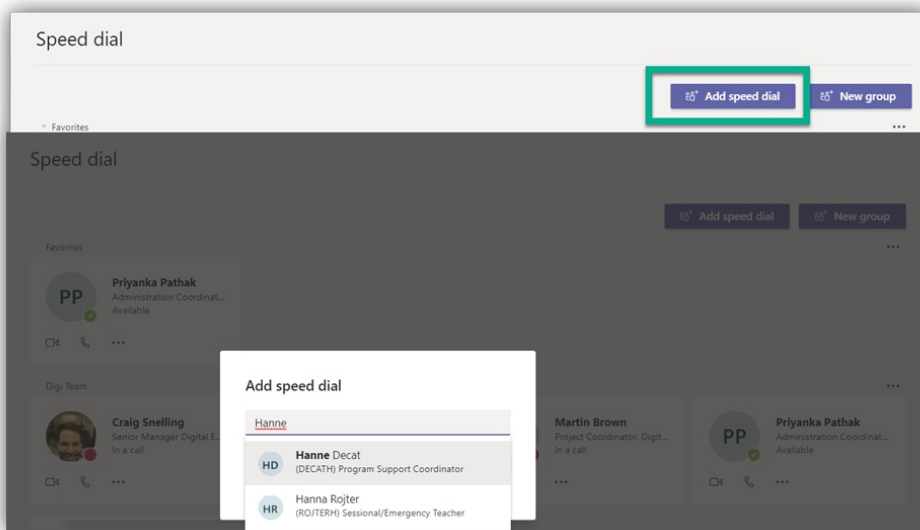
Speed dial

Add speed dial

New group

Favorites

...

Speed dial

Add speed dial

New group

Favorites

...

PP

Priyanka Pathak
Administration Coordinat...
Available

...

Digi Team

...

Craig Snelling
Senior Manager Digital E...
In a call

...

Add speed dial

Hanne

HD

Hanne Decat
(DECATH) Program Support Coordinator

HR

Hanna Rojter
(ROJTERH) Sessional/Emergency Teacher

Martin Brown
Project Coordinator, Digit...
In a call

...

PP

Priyanka Pathak
Administration Coordinat...
Available

...